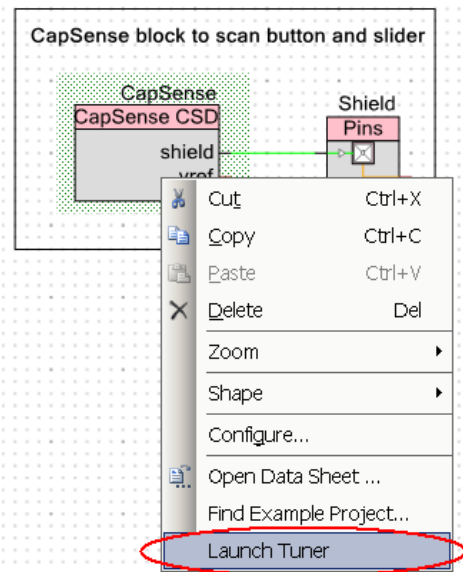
CapSense block to scan button and slider

CapSense
CapSense CSD
shield
vref

Shield
Pins

| | |
|---|---|
| Cut | Ctrl+X |
| Copy | Ctrl+C |
| Paste | Ctrl+V |
| Delete | Del |
| Zoom | |
| Shape | |
| Configure... | |
| Open Data Sheet ... | |
| Find Example Project... | |
| Launch Tuner | |